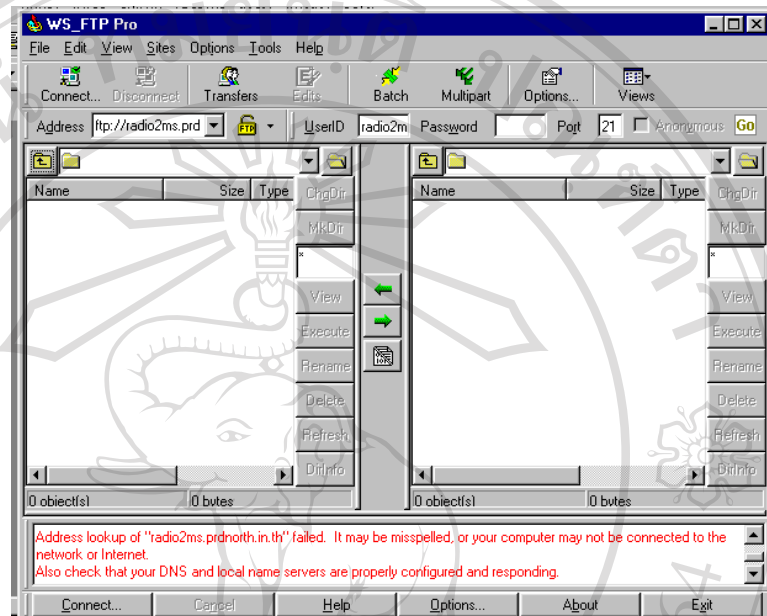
WS_FTP Pro

File Edit View Sites Options Tools Help

Connect... Disconnect Transfers Edits Batch Multipart Options... Views

Address ftp://radio2ms.prd FTP UserID radio2m Password Port 21 Anonymous Go

| Name | Size | Type |
|---|---|---|

ChgDir
MkDir
*
View
Execute
Rename
Delete
Refresh
DirInfo

0 object(s) 0 bytes

| Name | Size | Type |
|---|---|---|

ChgDir
MkDir
*
View
Execute
Rename
Delete
Refresh
DirInfo

0 object(s) 0 bytes

Address lookup of "radio2ms.prdnorth.in.th" failed. It may be misspelled, or your computer may not be connected to the network or Internet.
Also check that your DNS and local name servers are properly configured and responding.

Connect... Cancel Help Options... About Exit